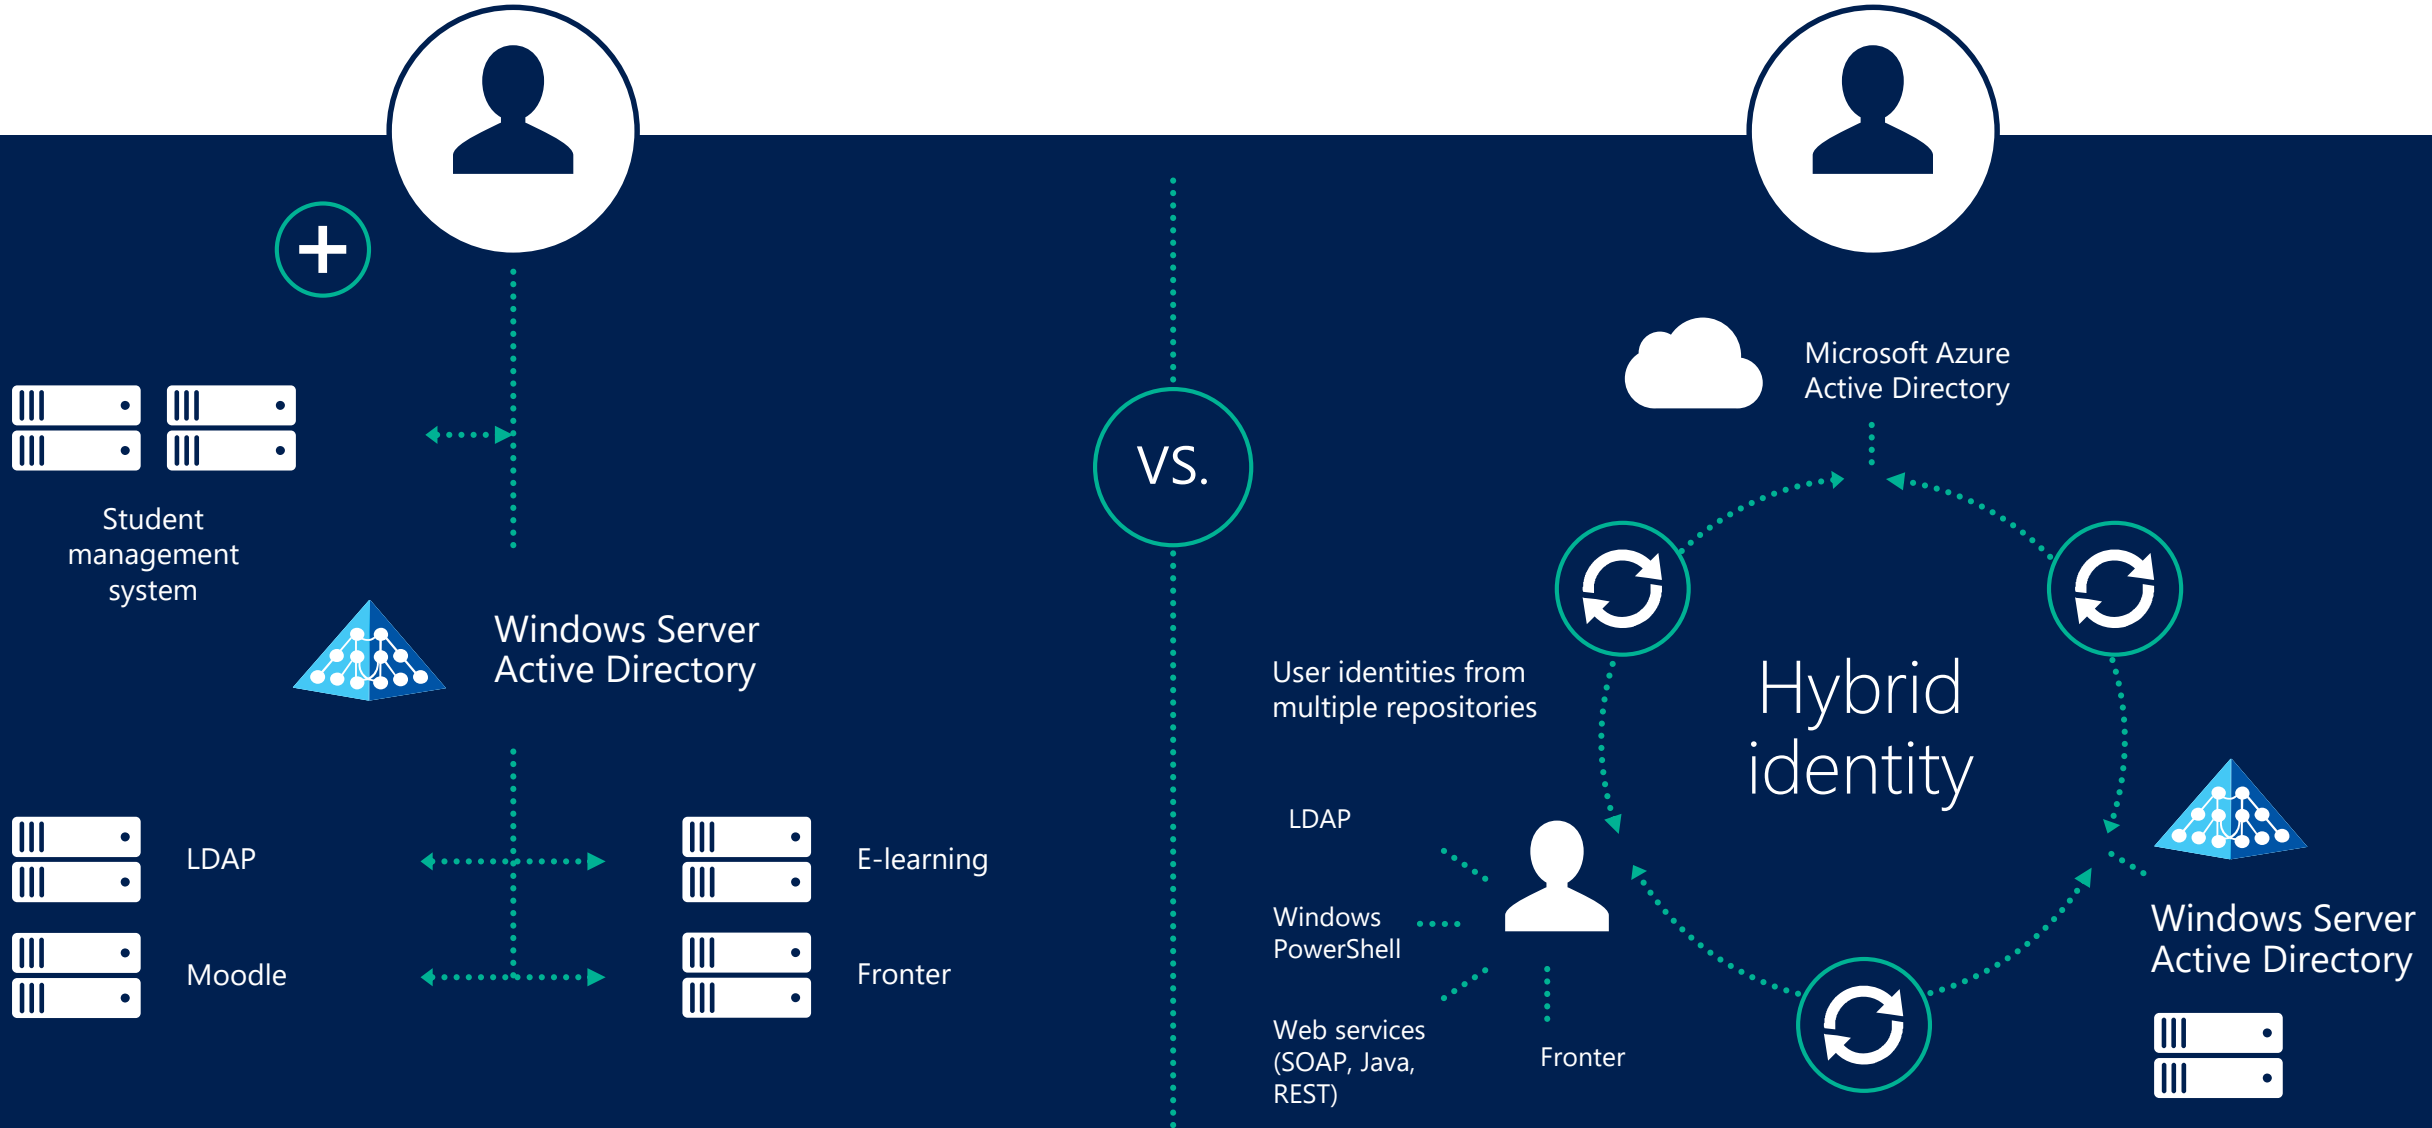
Student management system

Windows Server Active Directory

LDAP

E-learning

Moodle

Fronter

VS.

Microsoft Azure Active Directory

User identities from multiple repositories

Hybrid identity

LDAP

Windows PowerShell

Web services (SOAP, Java, REST)

Fronter

Windows Server Active Directory